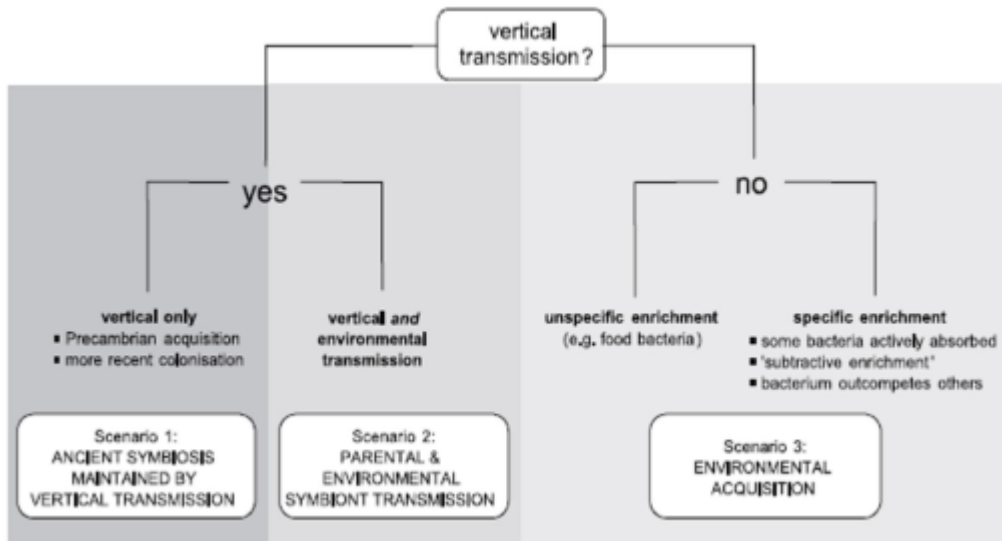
vertical transmission?

yes

no

vertical only
▪ Precambrian acquisition
▪ more recent colonisation

vertical *and* environmental transmission

unspecific enrichment
(e.g. food bacteria)

specific enrichment
▪ some bacteria actively absorbed
▪ 'subtractive enrichment'
▪ bacterium outcompetes others

Scenario 1:
ANCIENT SYMBIOSIS MAINTAINED BY VERTICAL TRANSMISSION

Scenario 2:
PARENTAL & ENVIRONMENTAL SYMBIONT TRANSMISSION

Scenario 3:
ENVIRONMENTAL ACQUISITION